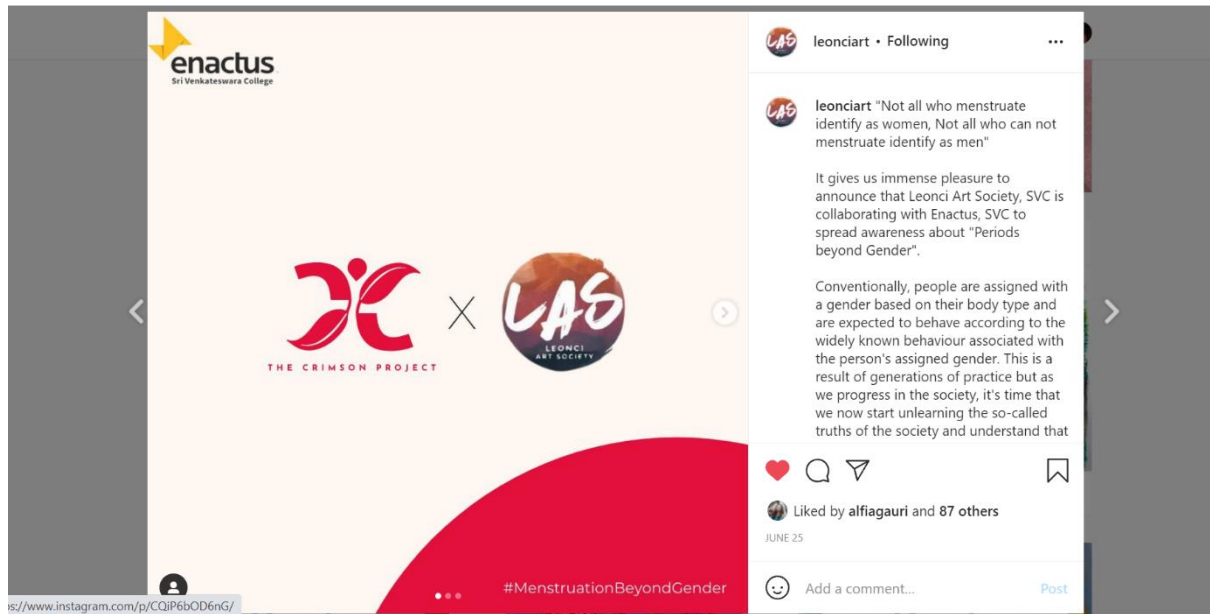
enactus
Sri Venkateswara College

THE CRIMSON PROJECT

X

LAS
LEONCI ART SOCIETY

#MenstruationBeyondGender

leonciart • Following

leonciart "Not all who menstruate identify as women, Not all who can not menstruate identify as men"

It gives us immense pleasure to announce that Leonci Art Society, SVC is collaborating with Enactus, SVC to spread awareness about "Periods beyond Gender".

Conventionally, people are assigned with a gender based on their body type and are expected to behave according to the widely known behaviour associated with the person's assigned gender. This is a result of generations of practice but as we progress in the society, it's time that we now start unlearning the so-called truths of the society and understand that

Liked by alfiagauri and 87 others

JUNE 25

Add a comment...

Post

s://www.instagram.com/p/CQiP6bOD6nG/